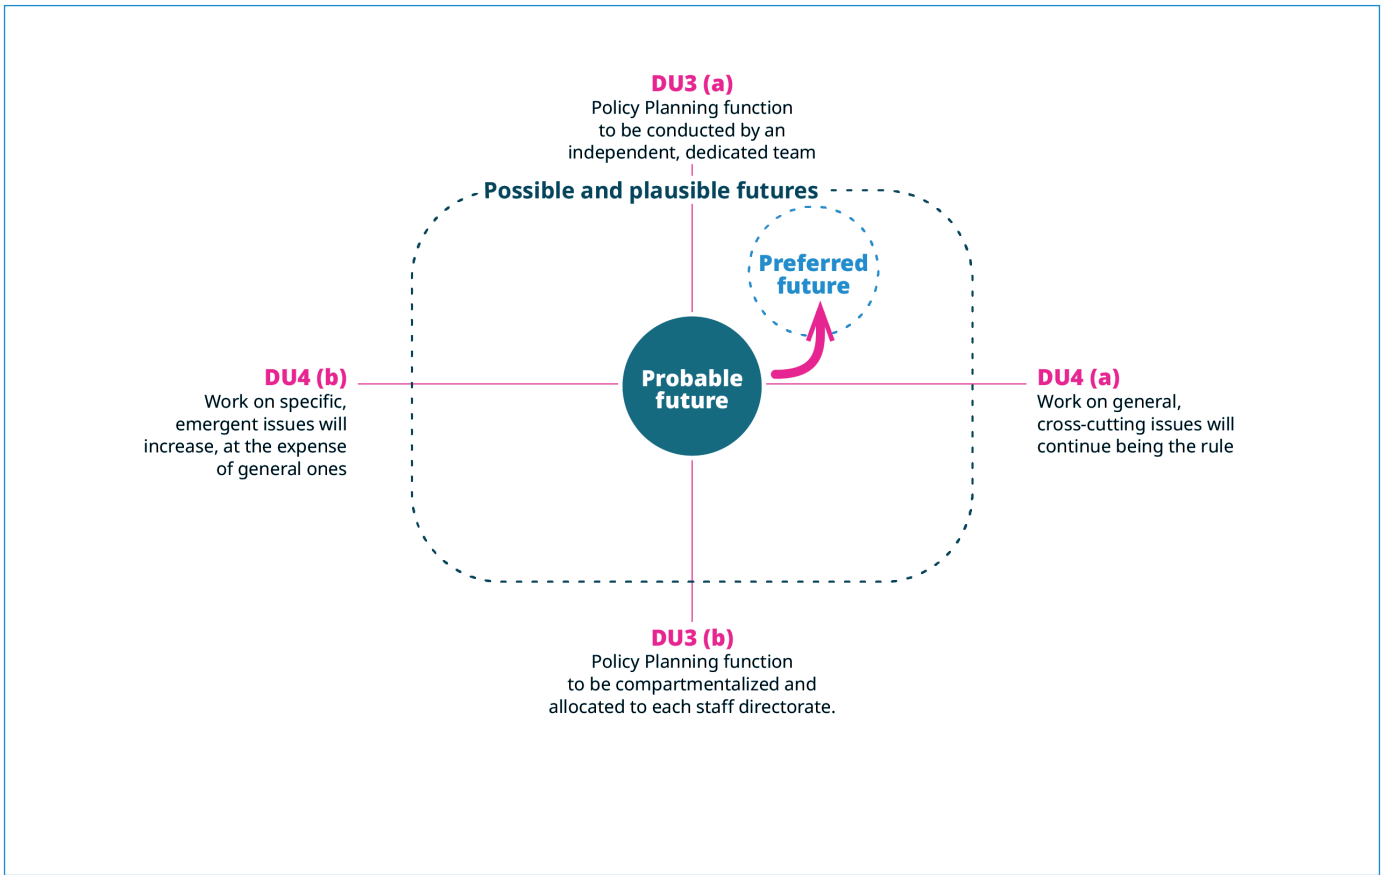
DU3 (a)
Policy Planning function to be conducted by an independent, dedicated team

Possible and plausible futures

Preferred future

DU4 (b)
Work on specific, emergent issues will increase, at the expense of general ones

Probable future

DU4 (a)
Work on general, cross-cutting issues will continue being the rule

DU3 (b)
Policy Planning function to be compartmentalized and allocated to each staff directorate.